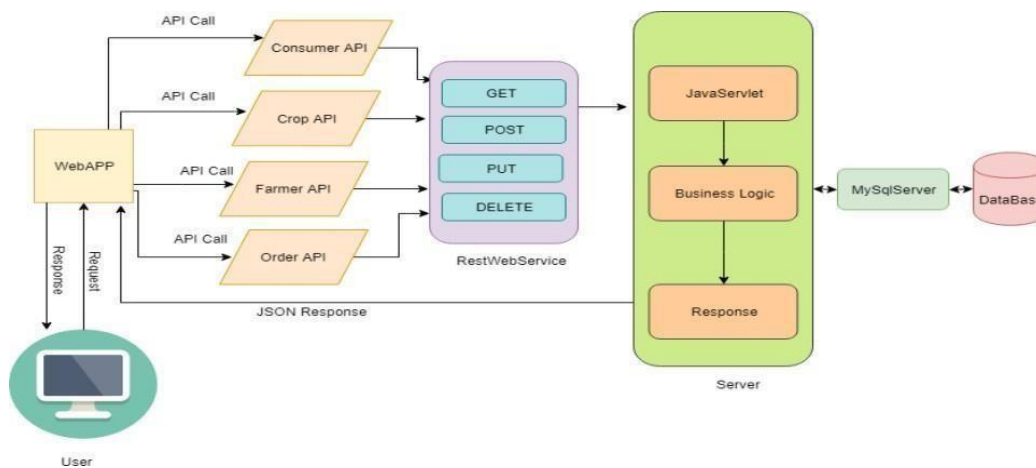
API Call
Consumer API
API Call
Crop API
WebAPP
API Call
Farmer API
API Call
Order API
GET
POST
PUT
DELETE
RestWebService
JavaServlet
Business Logic
Response
Server
MySqlServer
DataBas
Response
Request
JSON Response
User